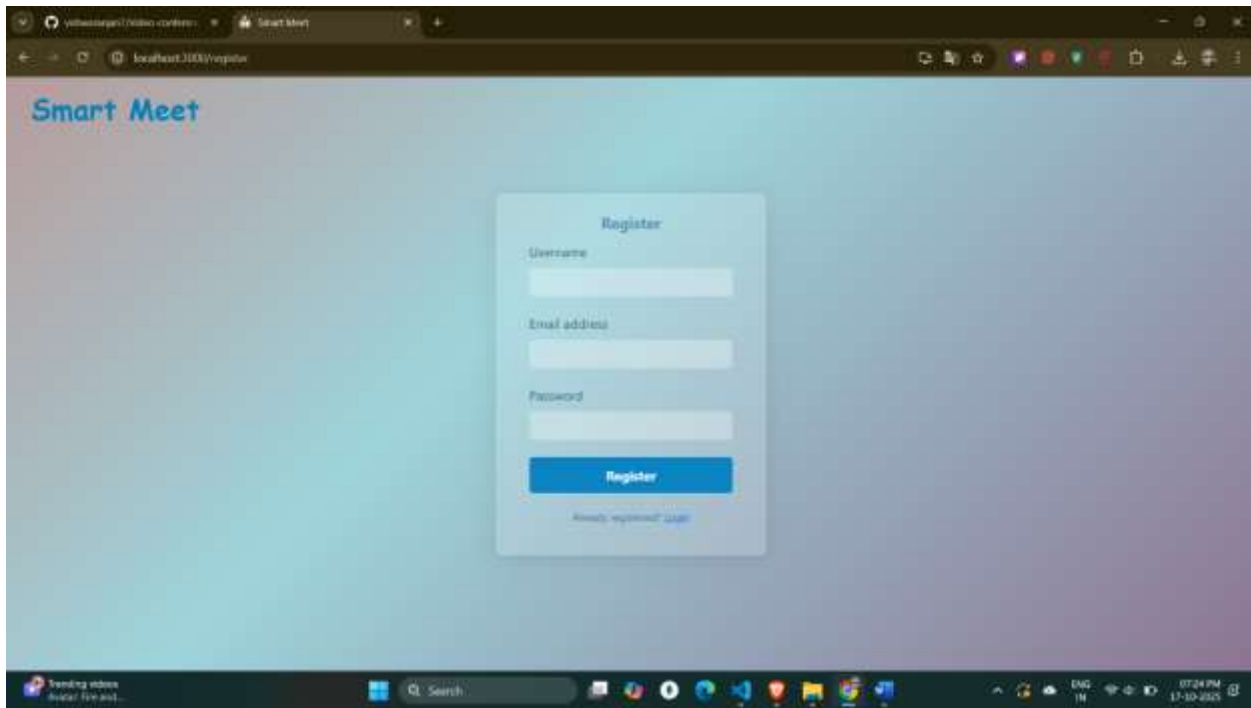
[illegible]/video-confere... Smart Meet

localhost:3000/register

Smart Meet

Register

Username

Email address

Password

Register

Already registered? Login

Trending videos
Avatar: Fire and...

Search

ENG IN

07:24 PM
17-10-2025